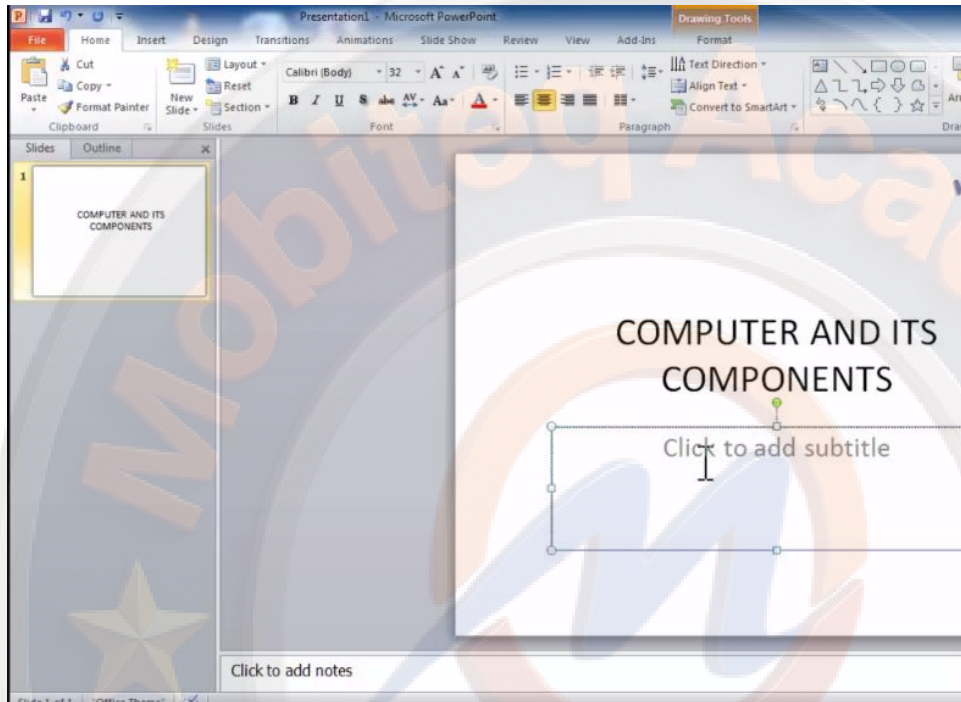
Presentation1 - Microsoft PowerPoint

Drawing Tools

File Home Insert Design Transitions Animations Slide Show Review View Add-Ins Format

Cut
Copy
Paste
Format Painter
Clipboard

New Slide
Layout
Reset
Section
Slides

Calibri (Body) 32
B I U S abc AV Aa A
Font

Text Direction
Align Text
Convert to SmartArt
Paragraph

Ar
Dra

Slides Outline

1

COMPUTER AND ITS COMPONENTS

Mobiteq Aca

COMPUTER AND ITS COMPONENTS

Click to add subtitle

Click to add notes

Slide 1 of 1 "Office Theme"